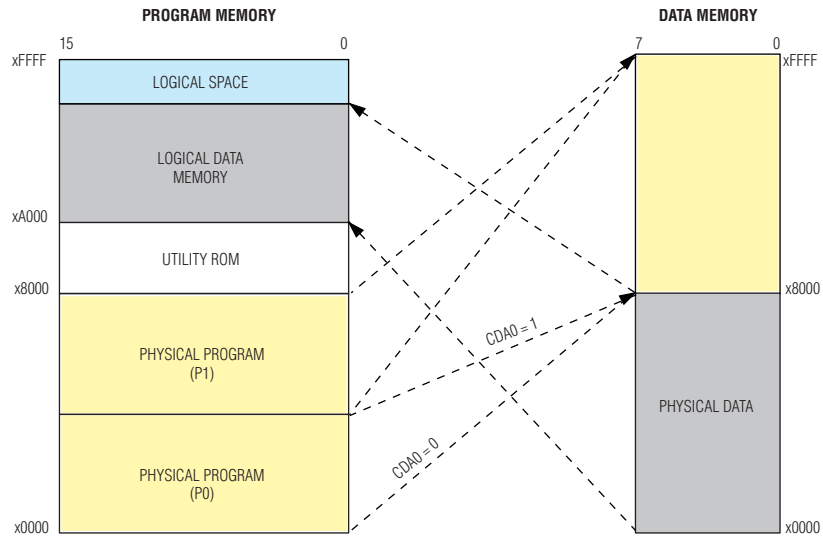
PROGRAM MEMORY

15

0

xFFFF

LOGICAL SPACE

LOGICAL DATA MEMORY

xA000

UTILITY ROM

x8000

PHYSICAL PROGRAM (P1)

PHYSICAL PROGRAM (P0)

x0000

CDA0 = 1

CDA0 = 0

DATA MEMORY

7

0

xFFFF

x8000

PHYSICAL DATA

x0000